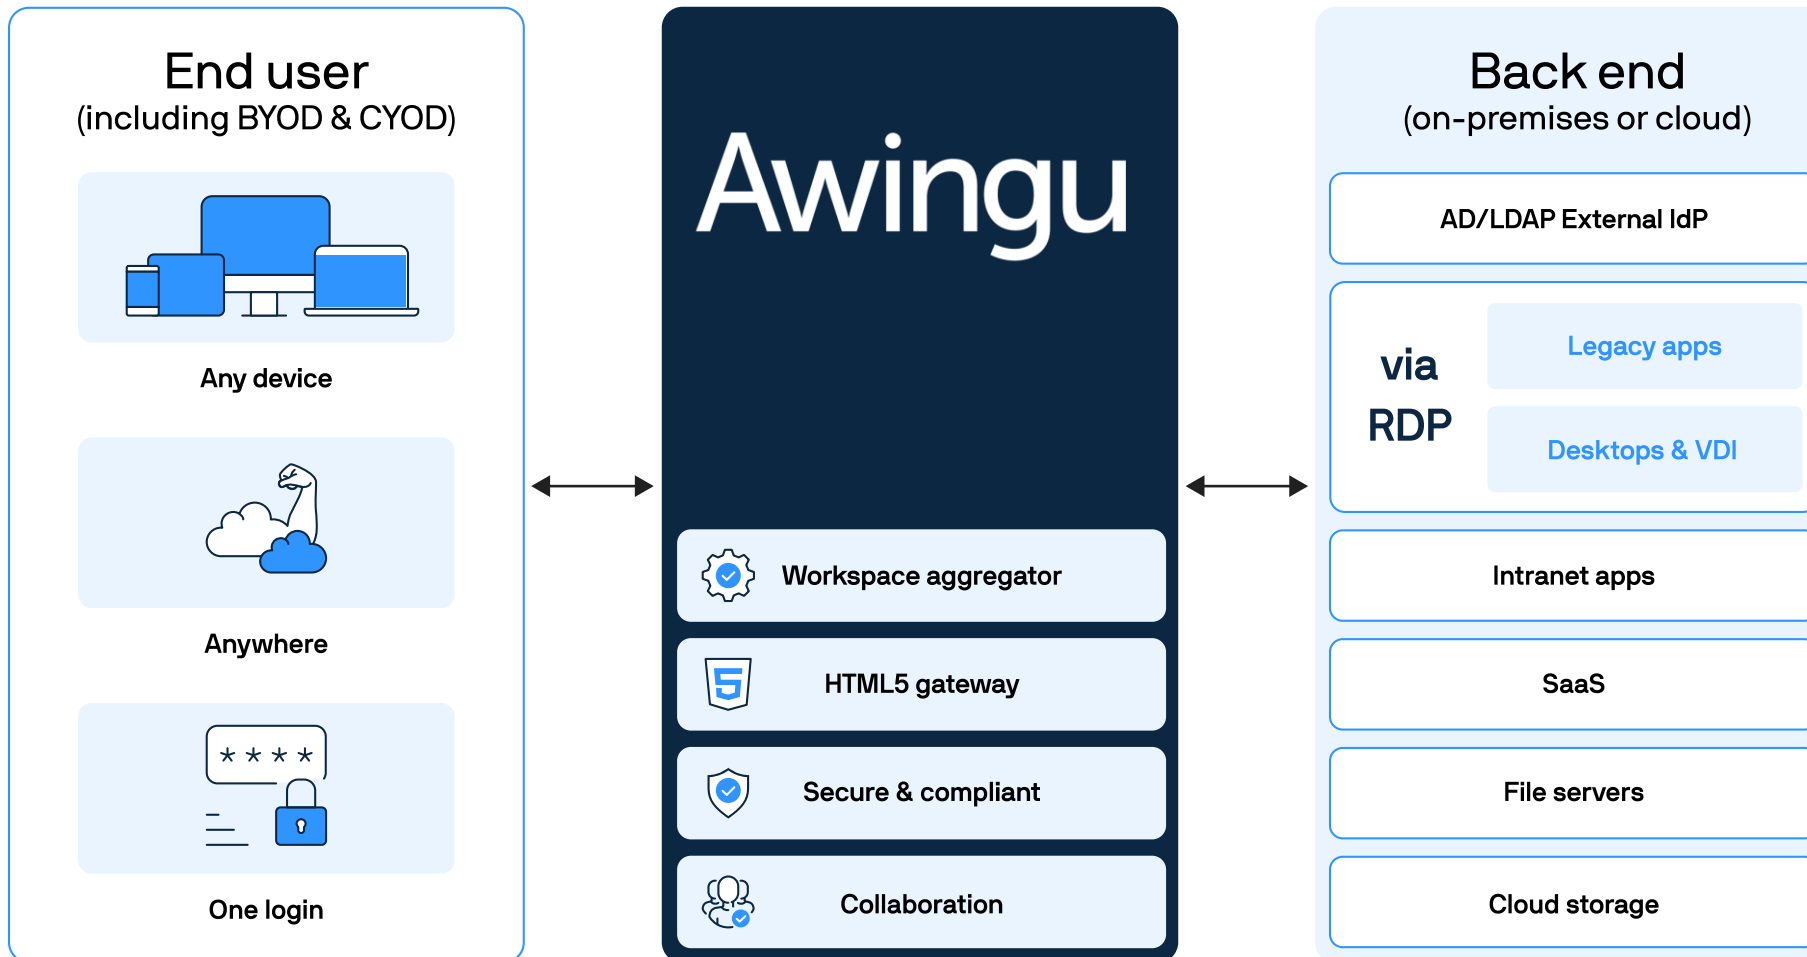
End user
(including BYOD & CYOD)

Any device

Anywhere

\*\*\*\*

One login

Awingu

Workspace aggregator

HTML5 gateway

Secure & compliant

Collaboration

Back end
(on-premises or cloud)

AD/LDAP External IdP

via RDP

Legacy apps

Desktops & VDI

Intranet apps

SaaS

File servers

Cloud storage